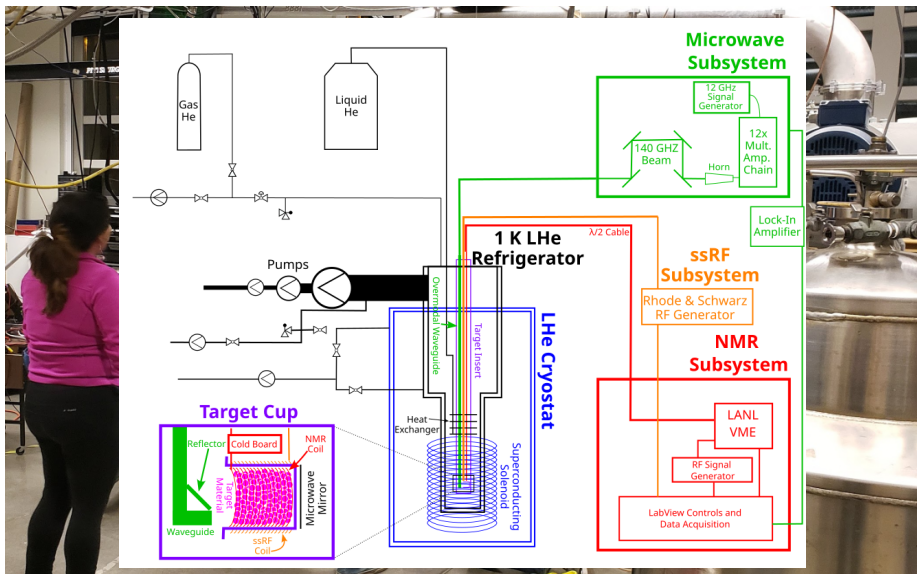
Microwave Subsystem

12 GHz Signal Generator

140 GHZ Beam

Horn

12x Mult. Amp. Chain

Lock-In Amplifier

Gas He

Liquid He

1 K LHe Refrigerator

λ/2 Cable

ssRF Subsystem

Rhode & Schwarz RF Generator

Pumps

Overmoded Waveguide

Target Insert

LHe Cryostat

NMR Subsystem

Heat Exchanger

Superconducting Solenoid

LANL VME

RF Signal Generator

LabView Controls and Data Acquisition

Target Cup

Reflector

Cold Board

NMR Coil

Target Material

Microwave Mirror

Waveguide

ssRF Coil